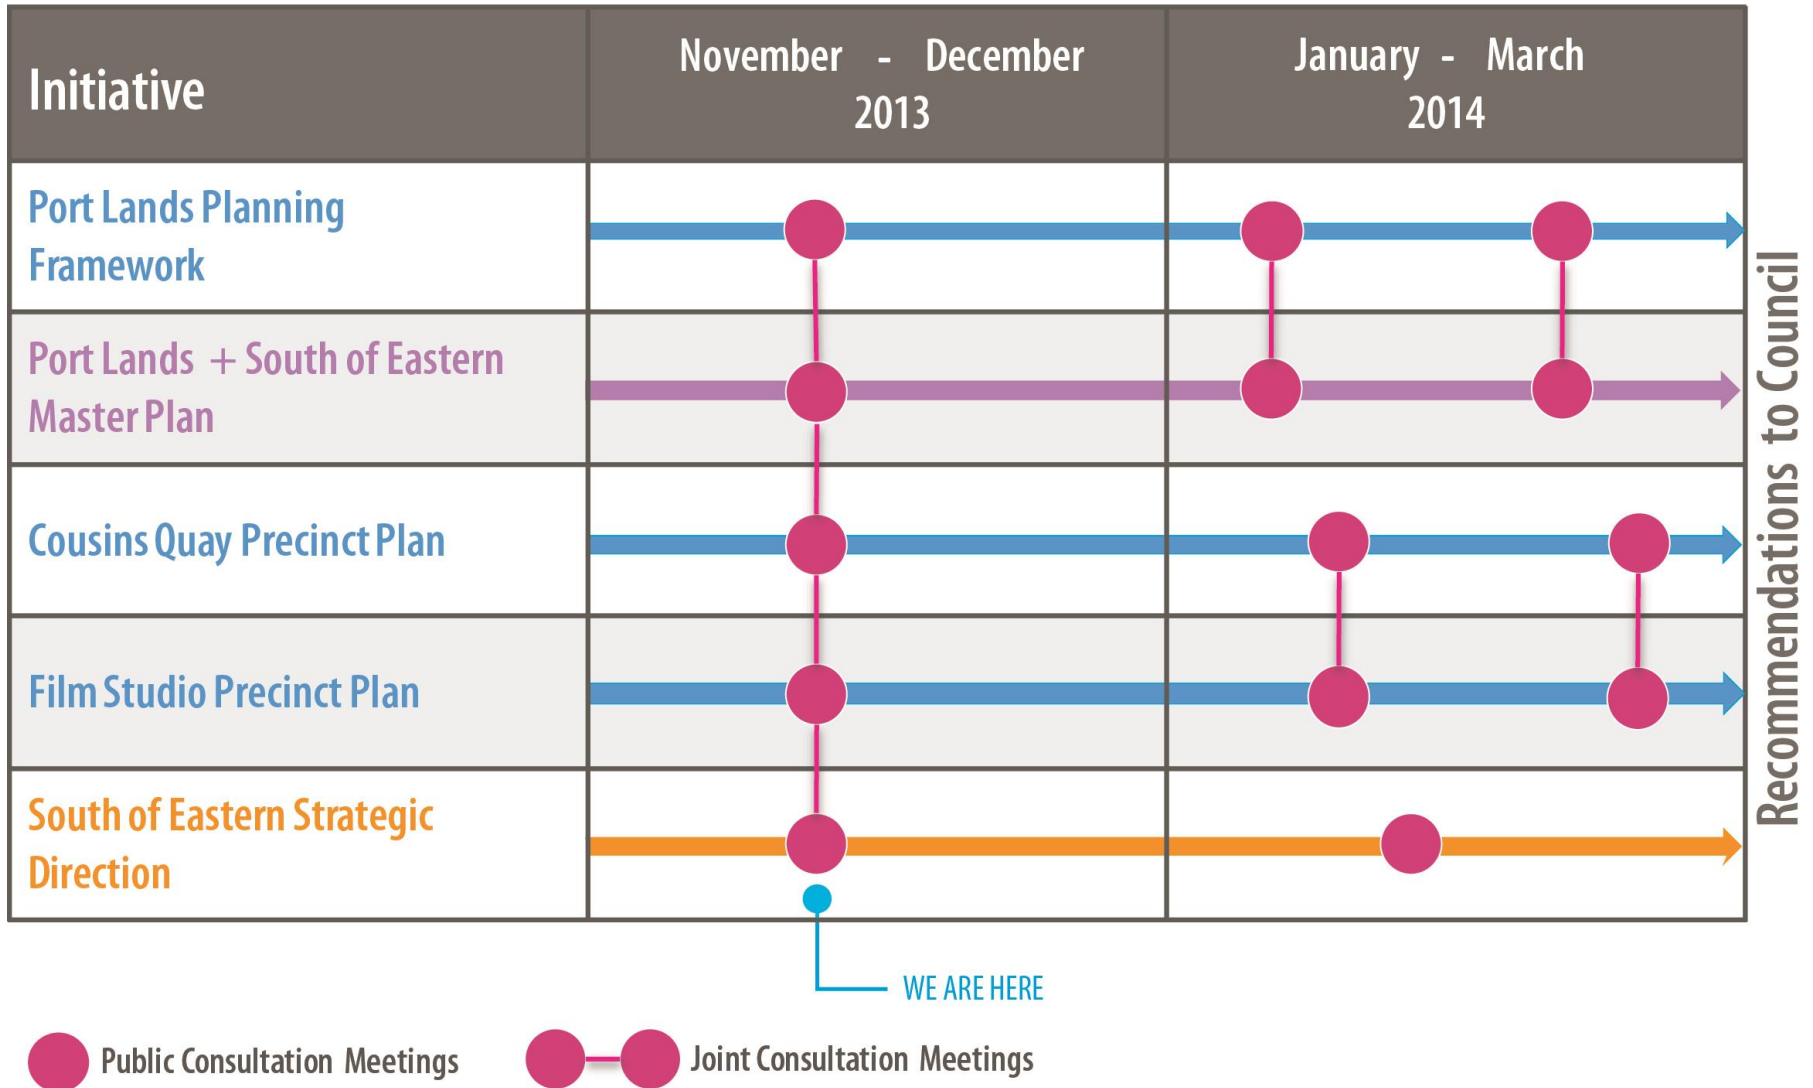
| Initiative | November - December 2013 | January - March 2014 |
|---|---|---|
| Port Lands Planning Framework | | |
| Port Lands + South of Eastern Master Plan | | |
| Cousins Quay Precinct Plan | | |
| Film Studio Precinct Plan | | |
| South of Eastern Strategic Direction | | |

Recommendations to Council

WE ARE HERE

Public Consultation Meetings

Joint Consultation Meetings